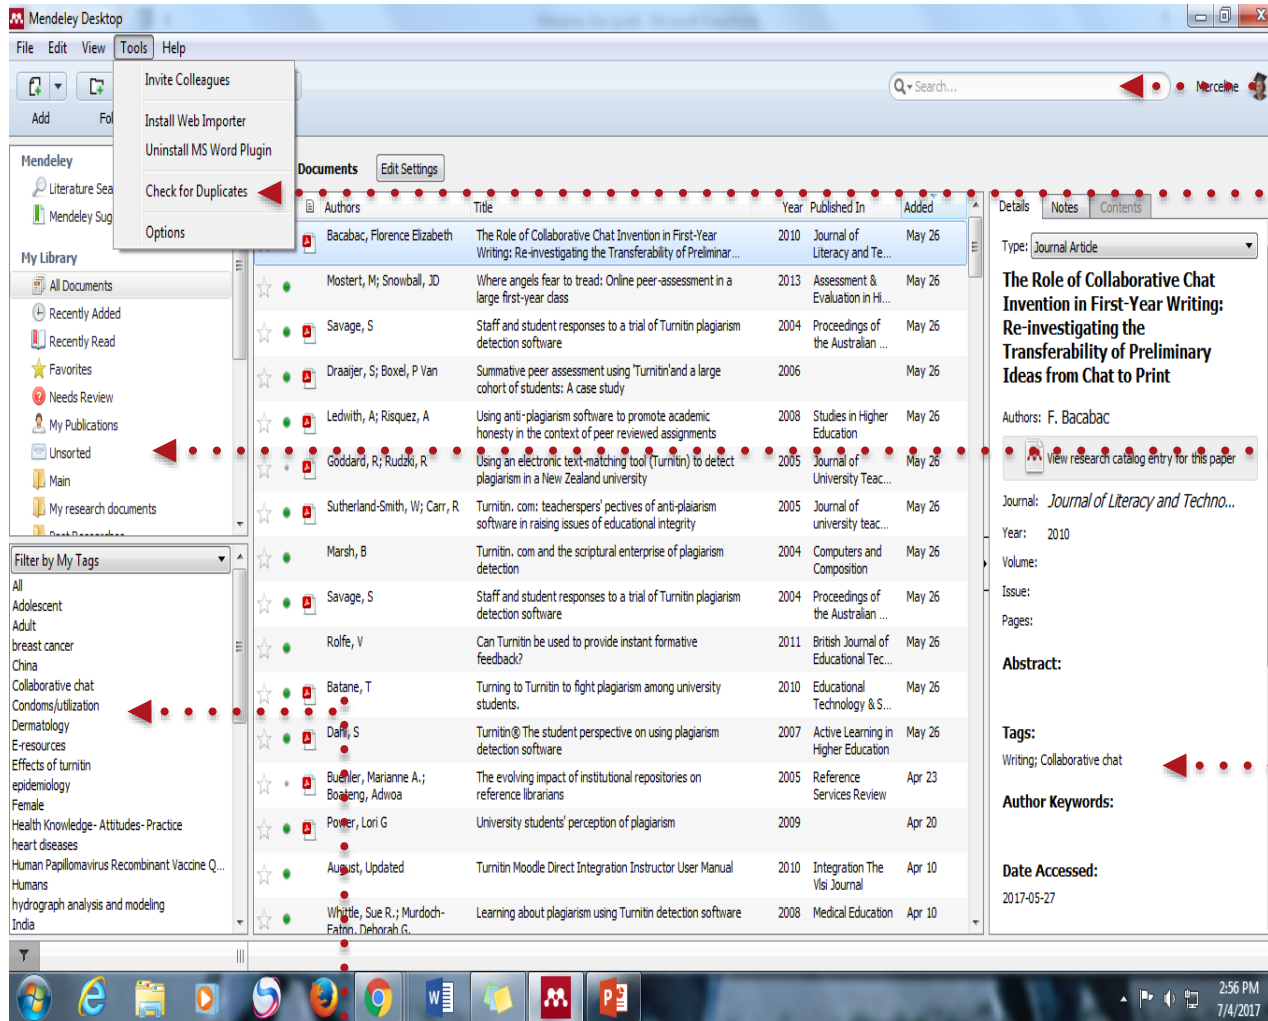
Mendeley Desktop

File Edit View Tools Help

Invite Colleagues
Install Web Importer
Uninstall MS Word Plugin
Check for Duplicates
Options

Add Fo

Search...

Mercelne

Mendeley
Literature Sea
Mendeley Sug

My Library
All Documents
Recently Added
Recently Read
Favorites
Needs Review
My Publications
Unsorted
Main
My research documents

Filter by My Tags
All
Adolescent
Adult
breast cancer
China
Collaborative chat
Condoms/utilization
Dermatology
E-resources
Effects of turnitin
epidemiology
Female
Health Knowledge- Attitudes- Practice
heart diseases
Human Papillomavirus Recombinant Vaccine Q...
Humans
hydrograph analysis and modeling
India

Documents Edit Settings

| Authors | Title | Year | Published In | Added |
|---|---|---|---|---|
| Bacabac, Florence Elizabeth | The Role of Collaborative Chat Invention in First-Year Writing: Re-investigating the Transferability of Preliminar... | 2010 | Journal of Literacy and Te... | May 26 |
| Mostert, M; Snowball, JD | Where angels fear to tread: Online peer-assessment in a large first-year class | 2013 | Assessment & Evaluation in Hi... | May 26 |
| Savage, S | Staff and student responses to a trial of Turnitin plagiarism detection software | 2004 | Proceedings of the Australian ... | May 26 |
| Draaijer, S; Boxel, P Van | Summative peer assessment using 'Turnitin'and a large cohort of students: A case study | 2006 | | May 26 |
| Ledwith, A; Risquez, A | Using anti-plagiarism software to promote academic honesty in the context of peer reviewed assignments | 2008 | Studies in Higher Education | May 26 |
| Goddard, R; Rudzki, R | Using an electronic text-matching tool (Turnitin) to detect plagiarism in a New Zealand university | 2005 | Journal of University Teac... | May 26 |
| Sutherland-Smith, W; Carr, R | Turnitin. com: teacherspers' pectives of anti-plaiarism software in raising issues of educational integrity | 2005 | Journal of university teac... | May 26 |
| Marsh, B | Turnitin. com and the scriptural enterprise of plagiarism detection | 2004 | Computers and Composition | May 26 |
| Savage, S | Staff and student responses to a trial of Turnitin plagiarism detection software | 2004 | Proceedings of the Australian ... | May 26 |
| Rolfe, V | Can Turnitin be used to provide instant formative feedback? | 2011 | British Journal of Educational Tec... | May 26 |
| Batane, T | Turning to Turnitin to fight plagiarism among university students. | 2010 | Educational Technology & S... | May 26 |
| Dahl, S | Turnitin® The student perspective on using plagiarism detection software | 2007 | Active Learning in Higher Education | May 26 |
| Buehler, Marianne A.; Boateng, Adwoa | The evolving impact of institutional repositories on reference librarians | 2005 | Reference Services Review | Apr 23 |
| Power, Lori G | University students' perception of plagiarism | 2009 | | Apr 20 |
| August, Updated | Turnitin Moodle Direct Integration Instructor User Manual | 2010 | Integration The Vlsi Journal | Apr 10 |
| Whittle, Sue R.; Murdoch-Eaton, Deborah G. | Learning about plagiarism using Turnitin detection software | 2008 | Medical Education | Apr 10 |

Details Notes Contents

Type: Journal Article

The Role of Collaborative Chat Invention in First-Year Writing: Re-investigating the Transferability of Preliminary Ideas from Chat to Print

Authors: F. Bacabac

View research catalog entry for this paper

Journal: Journal of Literacy and Techno...

Year: 2010

Volume:

Issue:

Pages:

Abstract:

Tags:
Writing; Collaborative chat

Author Keywords:

Date Accessed:
2017-05-27

2:56 PM
7/4/2017